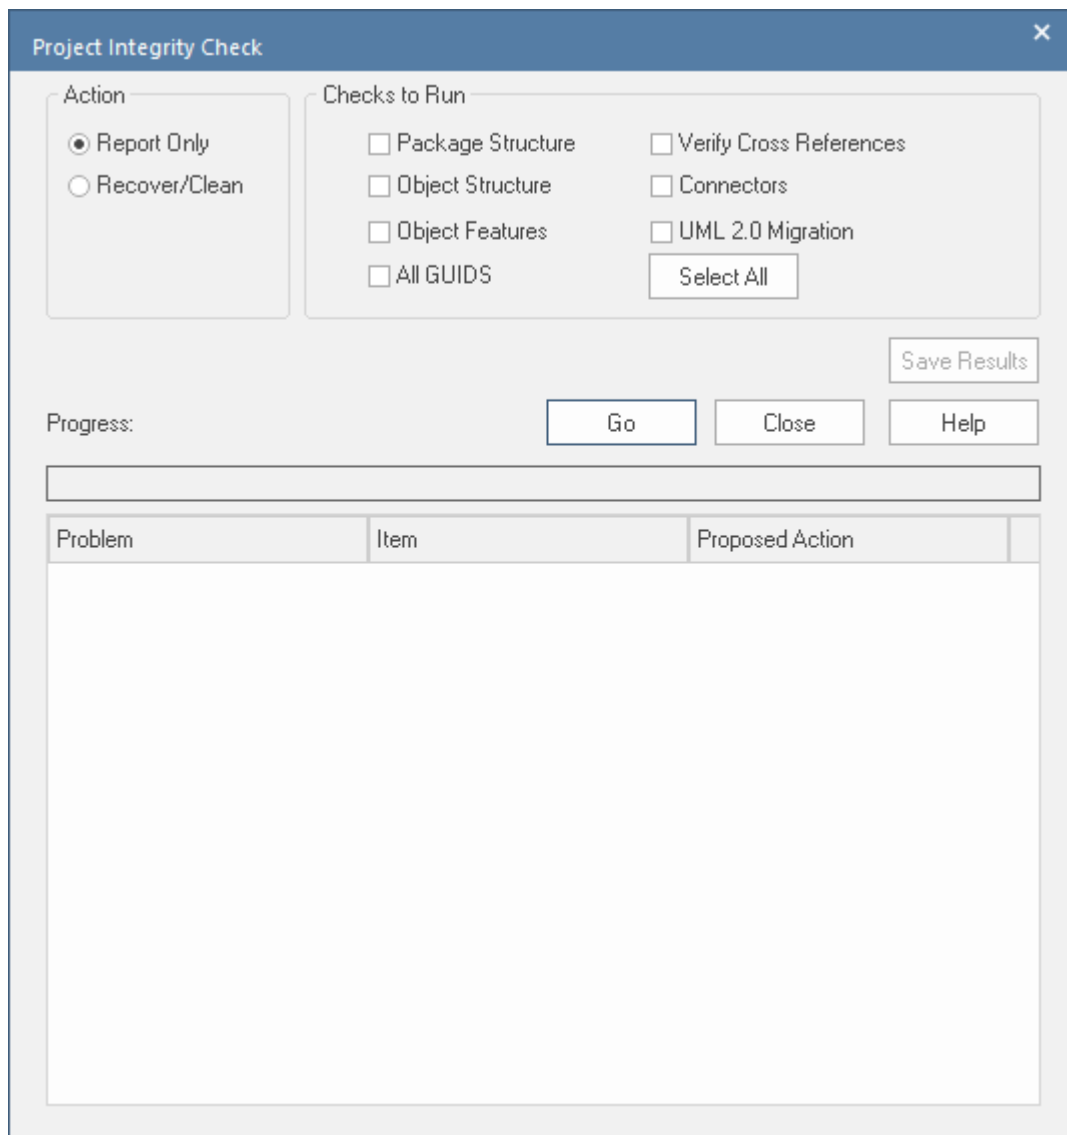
Project Integrity Check

×

Action

Report Only

Recover/Clean

Checks to Run

Package Structure

Object Structure

Object Features

All GUIDS

Verify Cross References

Connectors

UML 2.0 Migration

Select All

Save Results

Progress:

Go

Close

Help

| Problem | Item | Proposed Action |
|---|---|---|